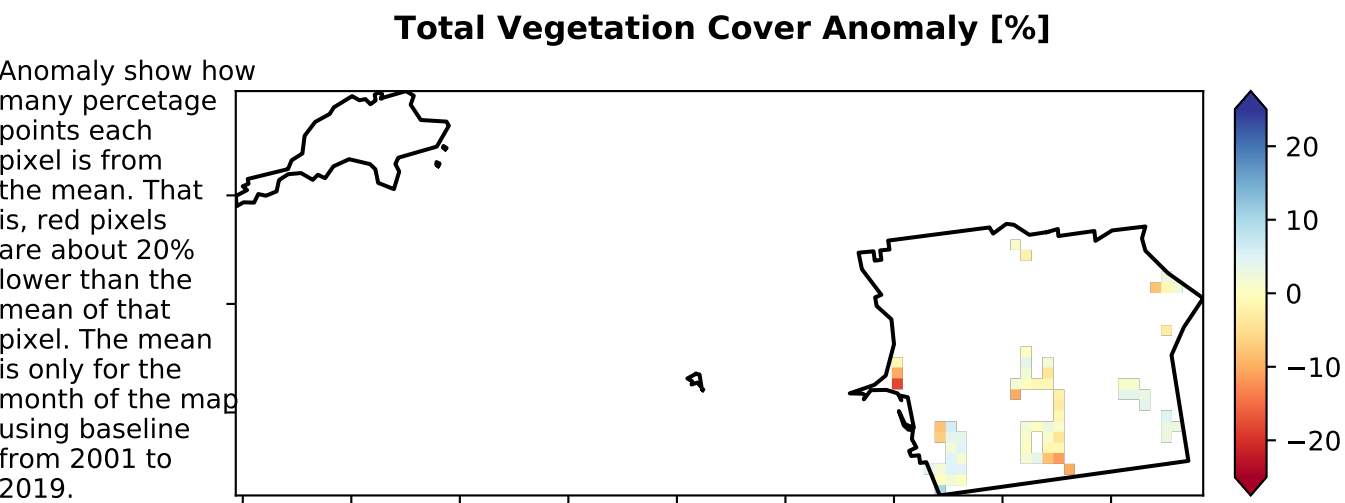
Total Vegetation Cover Anomaly [%]

Anomaly show how many percetage points each pixel is from the mean. That is, red pixels are about 20% lower than the mean of that pixel. The mean is only for the month of the map using baseline from 2001 to 2019.

20
10
0
−10
−20